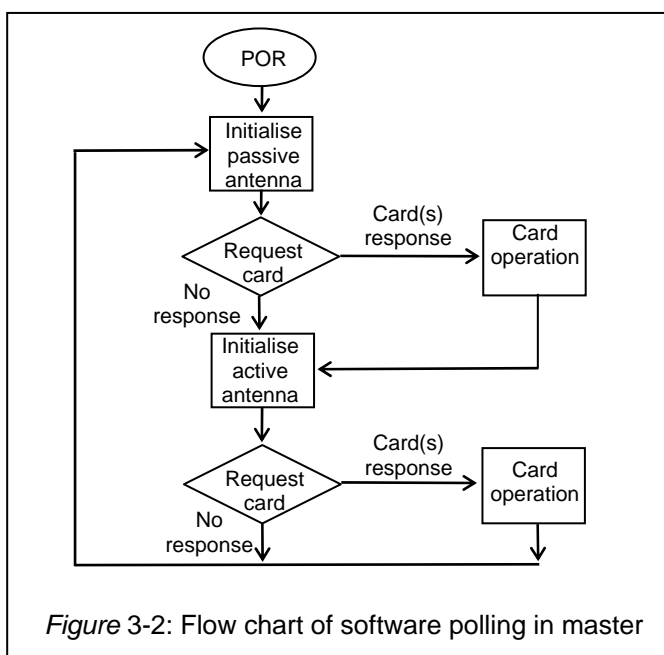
POR

Initialise passive antenna

Request card

Card(s) response

Card operation

No response

Initialise active antenna

Request card

Card(s) response

Card operation

No response

Figure 3-2: Flow chart of software polling in master